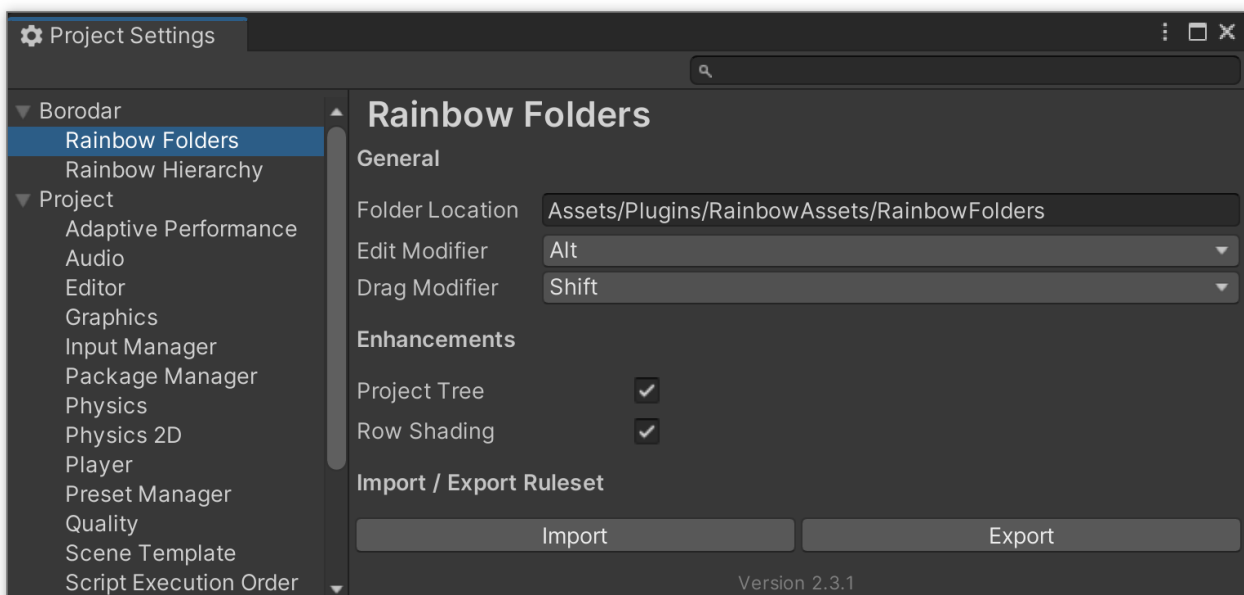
Project Settings

Borodar
Rainbow Folders
Rainbow Hierarchy
Project
Adaptive Performance
Audio
Editor
Graphics
Input Manager
Package Manager
Physics
Physics 2D
Player
Preset Manager
Quality
Scene Template
Script Execution Order

Rainbow Folders

General

Folder Location Assets/Plugins/RainbowAssets/RainbowFolders
Edit Modifier Alt
Drag Modifier Shift

Enhancements

Project Tree
Row Shading

Import / Export Ruleset

Import
Export

Version 2.3.1